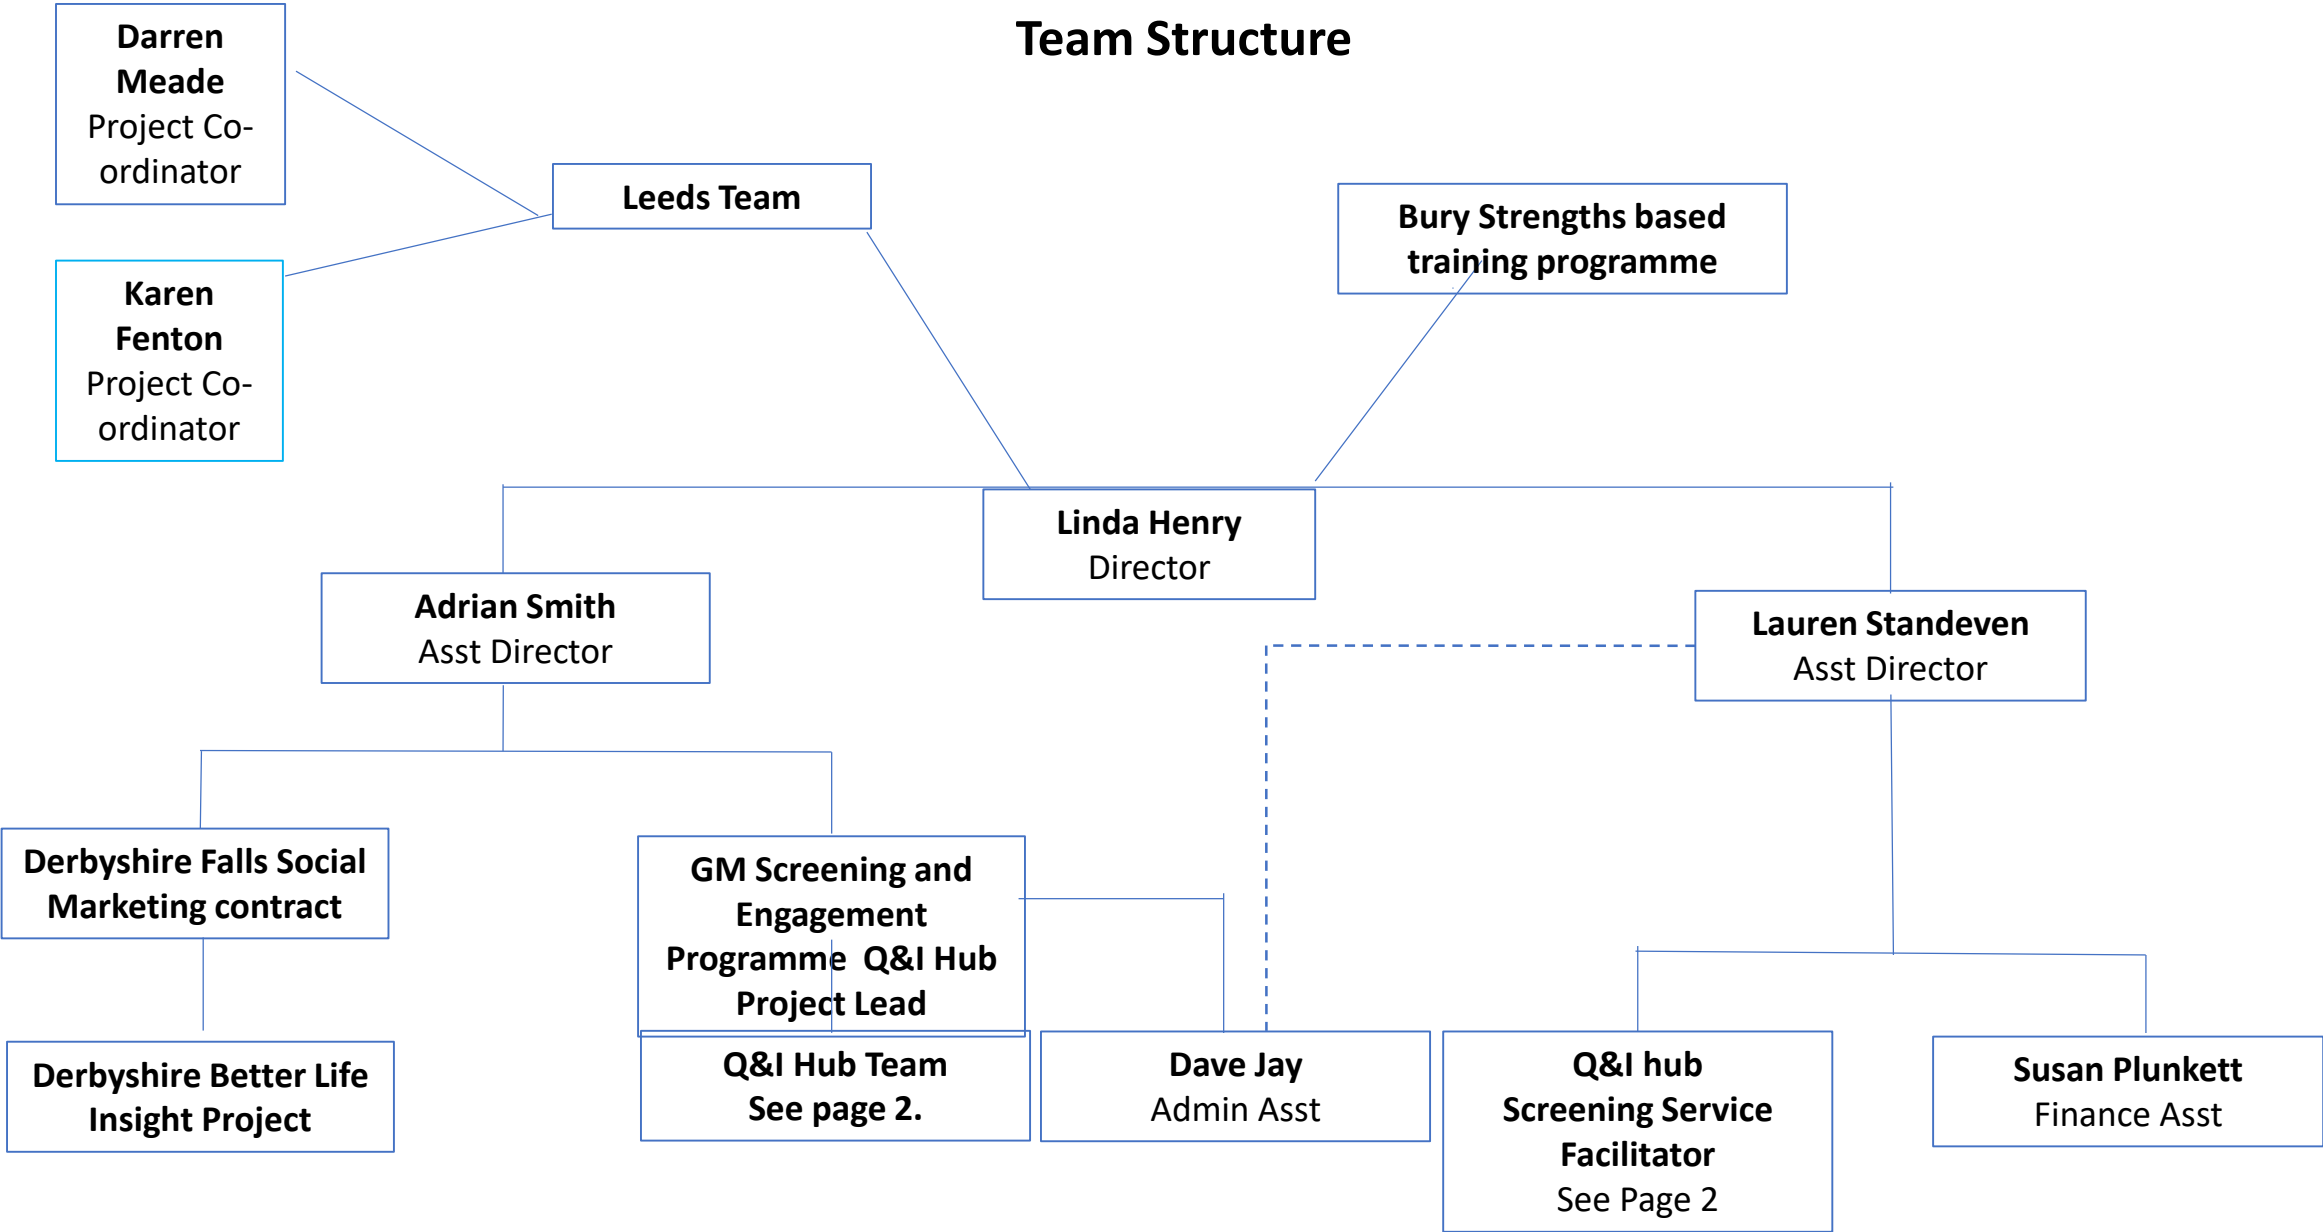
Team Structure

Darren Meade
Project Co-ordinator

Karen Fenton
Project Co-ordinator

Leeds Team

Bury Strengths based training programme

Linda Henry
Director

Adrian Smith
Asst Director

Lauren Standeven
Asst Director

Derbyshire Falls Social Marketing contract

GM Screening and Engagement Programme Q&I Hub Project Lead

Derbyshire Better Life Insight Project

Q&I Hub Team
See page 2.

Dave Jay
Admin Asst

Q&I hub Screening Service Facilitator
See Page 2

Susan Plunkett
Finance Asst